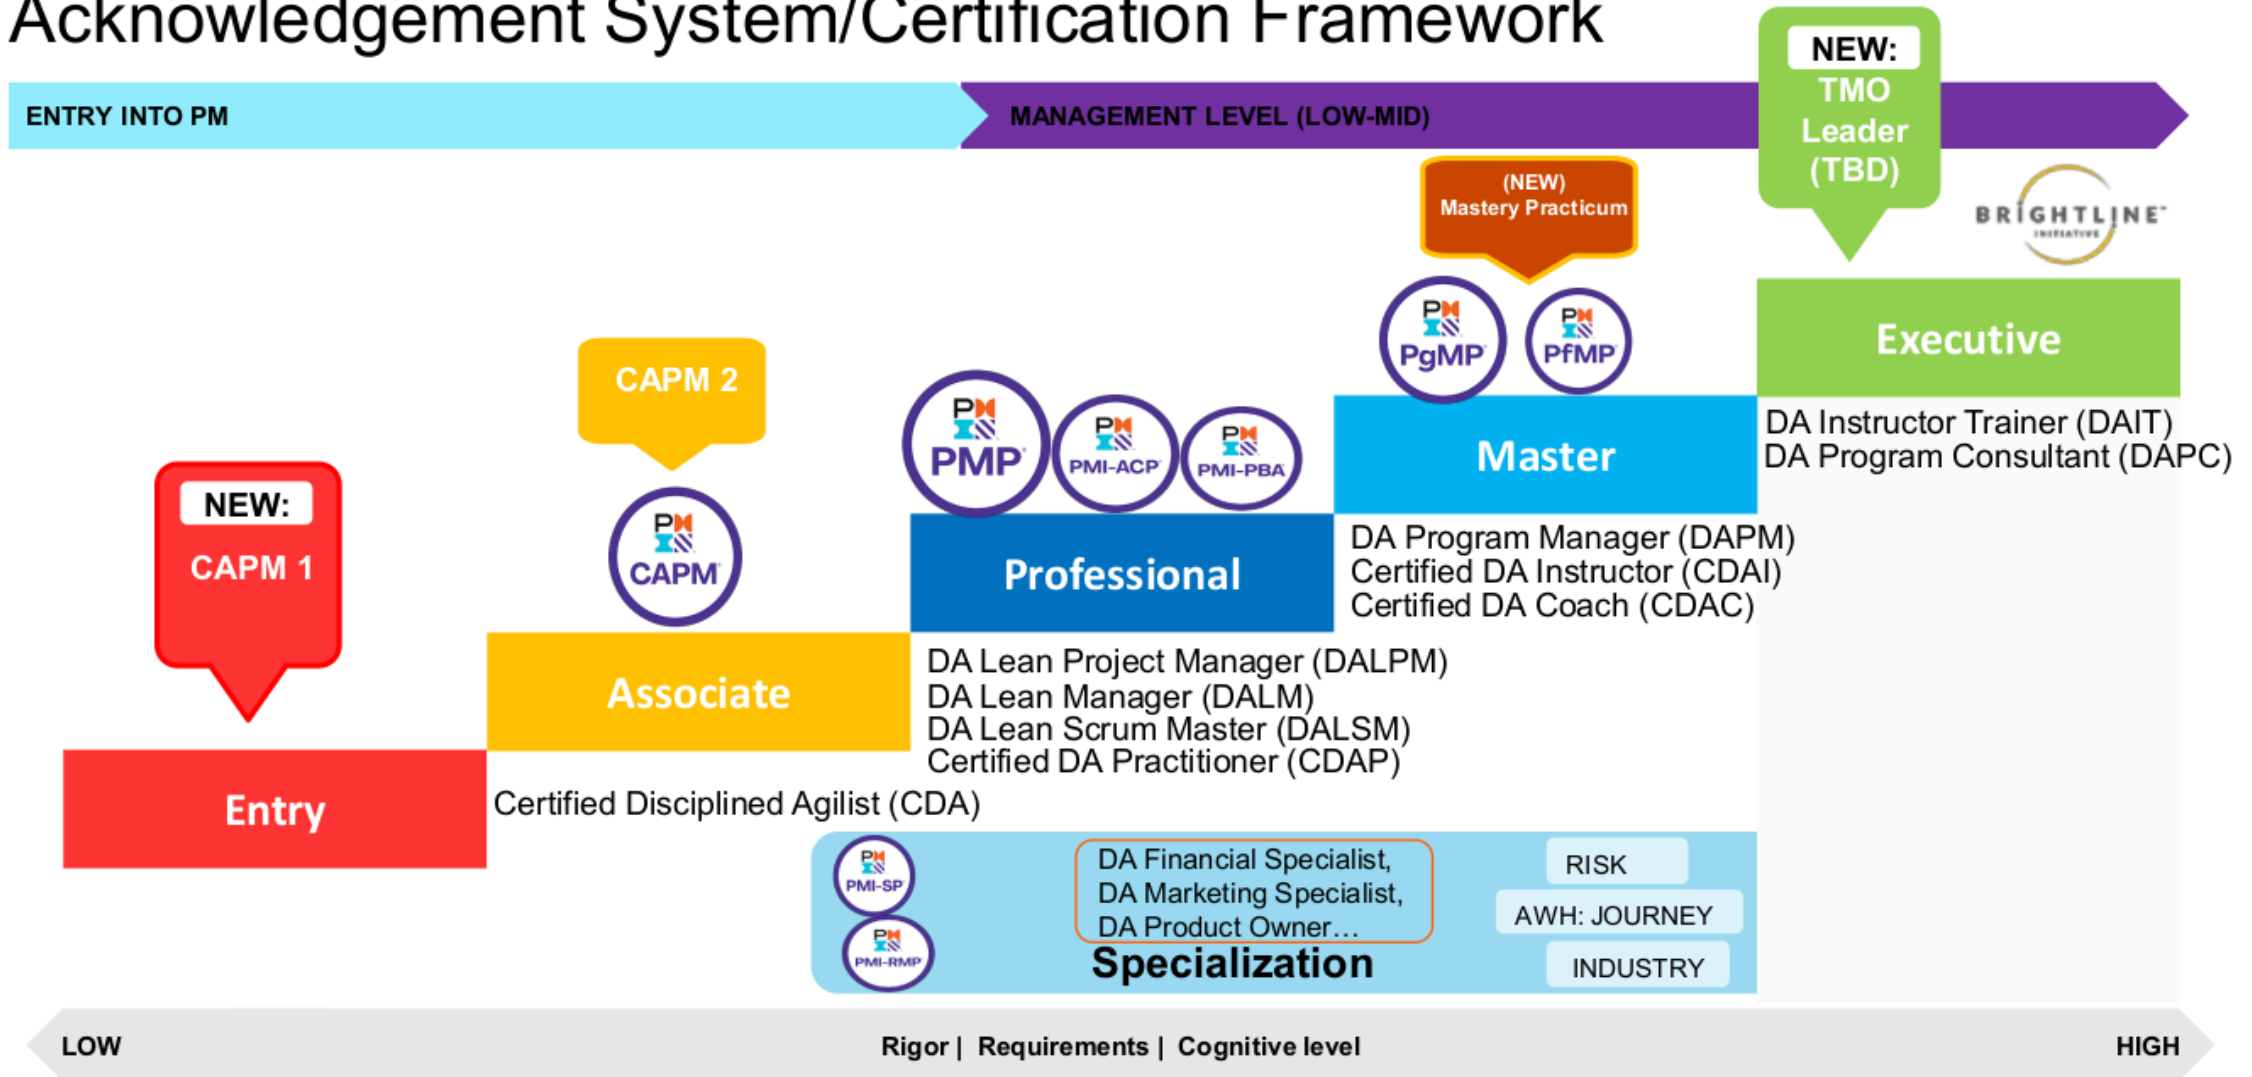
Acknowledgement System/Certification Framework

ENTRY INTO PM

MANAGEMENT LEVEL (LOW-MID)

NEW: TMO Leader (TBD)

BRIGHTLINE INITIATIVE

(NEW) Mastery Practicum

PM PgMP

PM PfMP

Executive

DA Instructor Trainer (DAIT)
DA Program Consultant (DAPC)

CAPM 2

PM PMP

PM PMI-ACP

PM PMI-PBA

Master

NEW: CAPM 1

PM CAPM

Professional

DA Program Manager (DAPM)
Certified DA Instructor (CDAI)
Certified DA Coach (CDAC)

Associate

DA Lean Project Manager (DALPM)
DA Lean Manager (DALM)
DA Lean Scrum Master (DALSM)
Certified DA Practitioner (CDAP)

Entry

Certified Disciplined Agilist (CDA)

PM PMI-SP

PM PMI-RMP

DA Financial Specialist,
DA Marketing Specialist,
DA Product Owner…

Specialization

RISK

AWH: JOURNEY

INDUSTRY

LOW

Rigor | Requirements | Cognitive level

HIGH